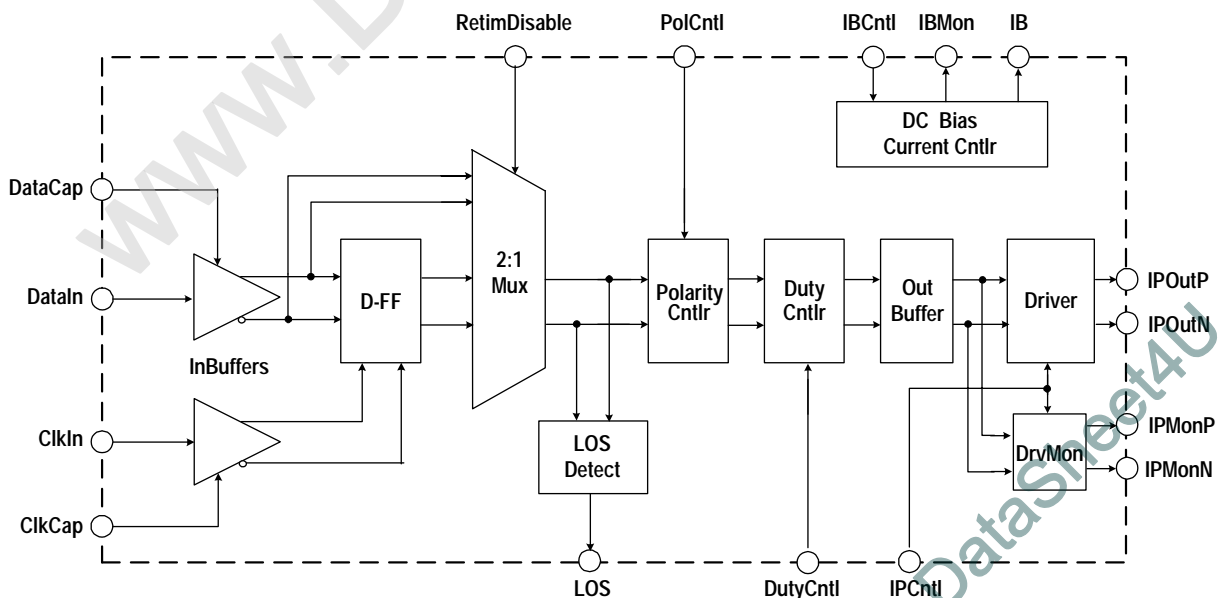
RetimDisable
PolCntl
IBCntl
IBMon
IB
DC Bias
Current Cntlr
DataCap
DataIn
InBuffers
D-FF
2:1
Mux
Polarity
Cntlr
Duty
Cntlr
Out
Buffer
Driver
IPOutP
IPOutN
ClkIn
ClkCap
LOS
Detect
DrvMon
IPMonP
IPMonN
LOS
DutyCntl
IPCntl
www.D
DataSheet4U